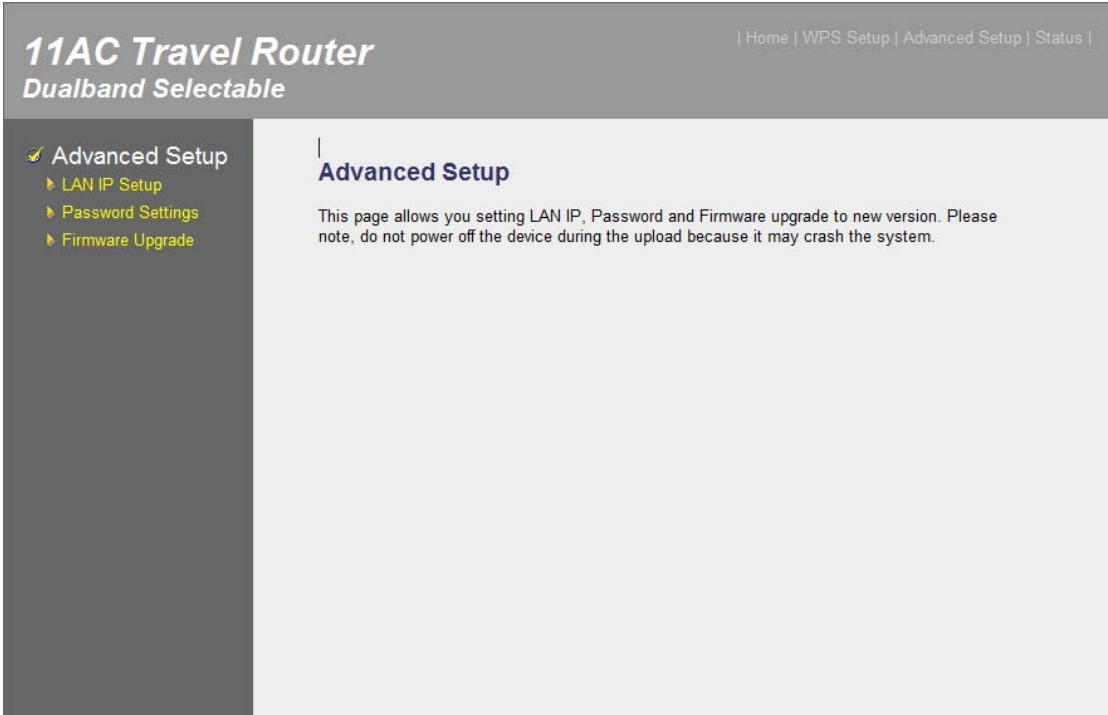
11AC Travel Router
Dualband Selectable

| Home | WPS Setup | Advanced Setup | Status |

Advanced Setup
LAN IP Setup
Password Settings
Firmware Upgrade

Advanced Setup

This page allows you setting LAN IP, Password and Firmware upgrade to new version. Please note, do not power off the device during the upload because it may crash the system.